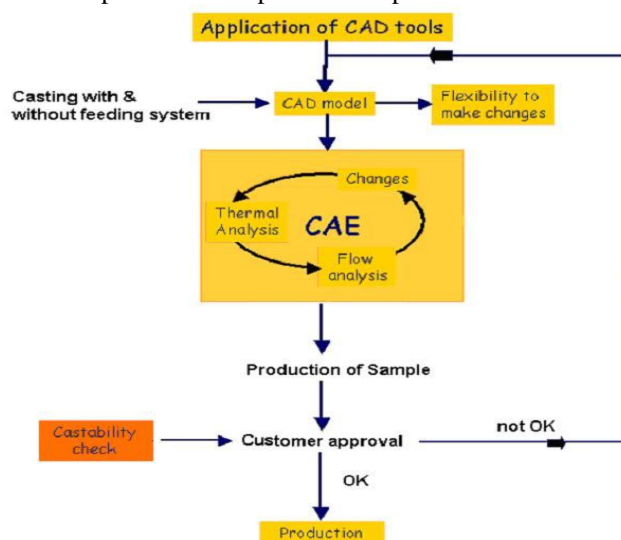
Application of CAD tools

Casting with & without feeding system

CAD model

Flexibility to make changes

Changes

Thermal Analysis

CAE

Flow analysis

Production of Sample

Castability check

Customer approval

not OK

OK

Production